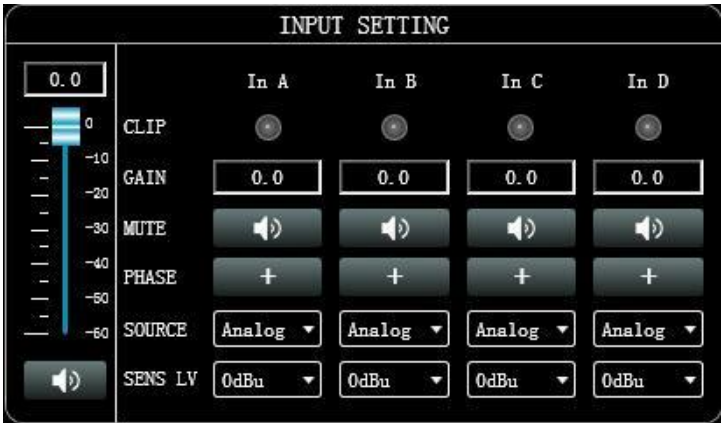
INPUT SETTING

0.0

0
-10
-20
-30
-40
-50
-60

| | In A | In B | In C | In D |
|---|---|---|---|---|
| CLIP | | | | |
| GAIN | 0.0 | 0.0 | 0.0 | 0.0 |
| MUTE | | | | |
| PHASE | + | + | + | + |
| SOURCE | Analog | Analog | Analog | Analog |
| SENS LV | 0dBu | 0dBu | 0dBu | 0dBu |